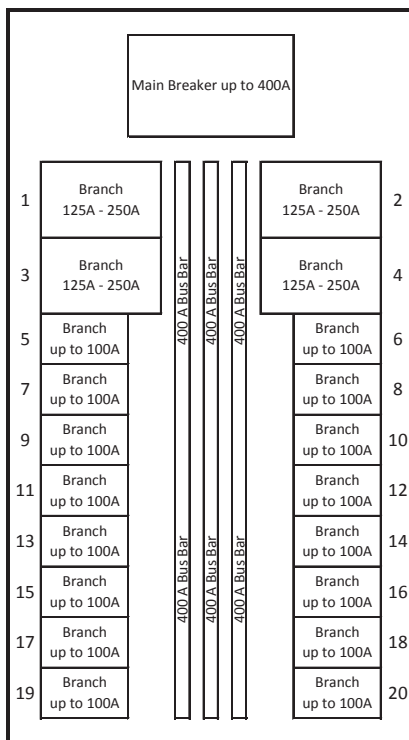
Main Breaker up to 400A

1 Branch 125A - 250A

3 Branch 125A - 250A

5 Branch up to 100A

7 Branch up to 100A

9 Branch up to 100A

11 Branch up to 100A

13 Branch up to 100A

15 Branch up to 100A

17 Branch up to 100A

19 Branch up to 100A

400 A Bus Bar

400 A Bus Bar

400 A Bus Bar

400 A Bus Bar

400 A Bus Bar

400 A Bus Bar

Branch 125A - 250A 2

Branch 125A - 250A 4

Branch up to 100A 6

Branch up to 100A 8

Branch up to 100A 10

Branch up to 100A 12

Branch up to 100A 14

Branch up to 100A 16

Branch up to 100A 18

Branch up to 100A 20